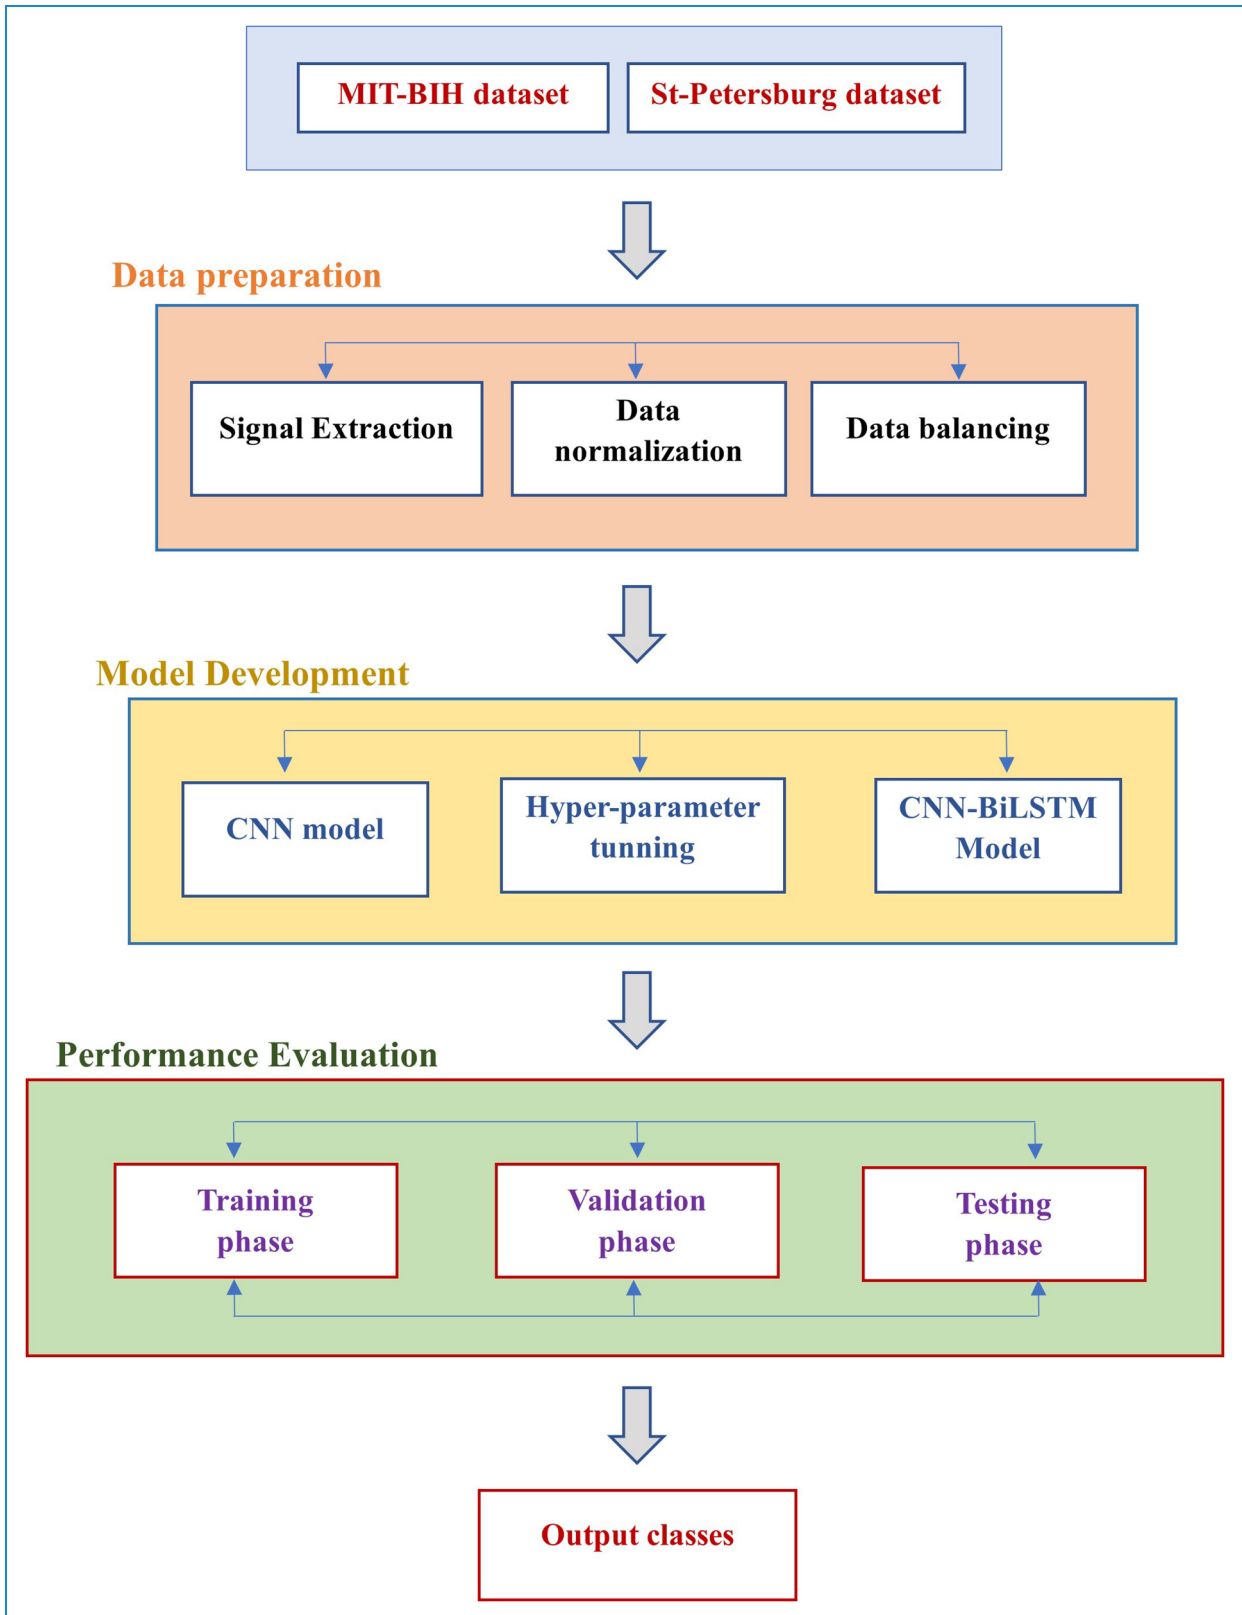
MIT-BIH dataset

St-Petersburg dataset

Data preparation

Signal Extraction

Data normalization

Data balancing

Model Development

CNN model

Hyper-parameter tunning

CNN-BiLSTM Model

Performance Evaluation

Training phase

Validation phase

Testing phase

Output classes